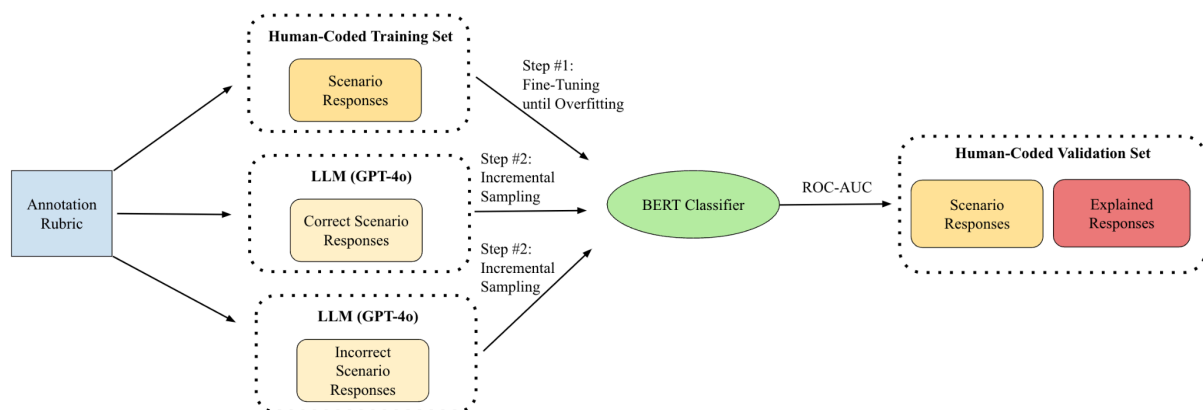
Annotation Rubric

Human-Coded Training Set

Scenario Responses

LLM (GPT-4o)

Correct Scenario Responses

LLM (GPT-4o)

Incorrect Scenario Responses

Step #1: Fine-Tuning until Overfitting

Step #2: Incremental Sampling

Step #2: Incremental Sampling

BERT Classifier

ROC-AUC

Human-Coded Validation Set

Scenario Responses

Explained Responses